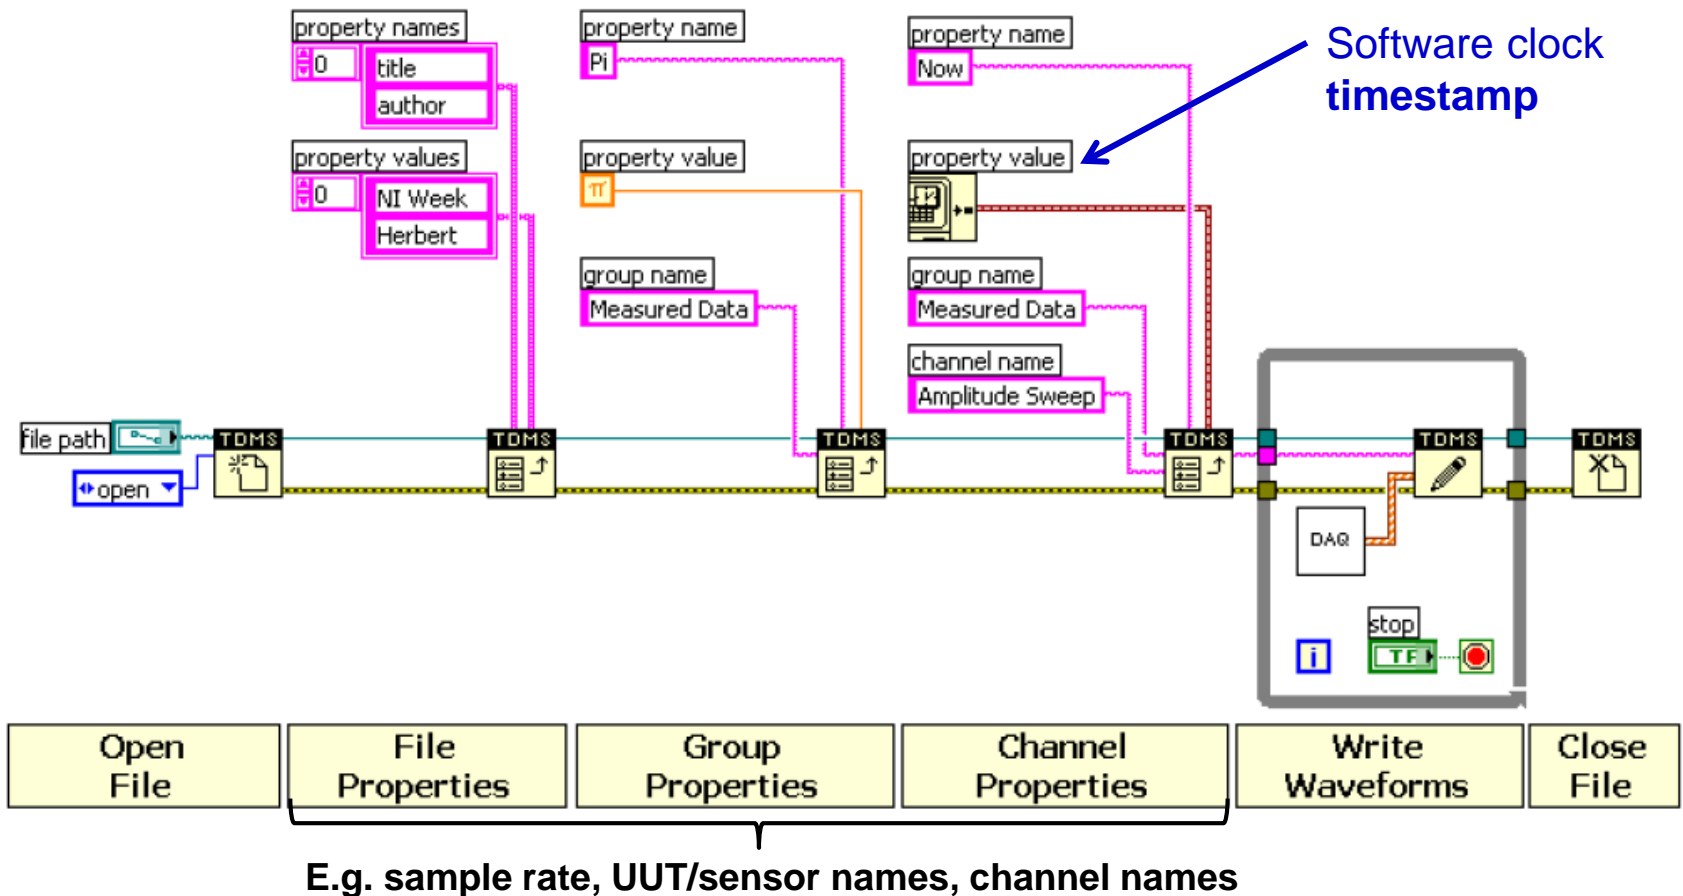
property names
0
title
author

property values
0
NI Week
Herbert

property name
Pi

property value
π

group name
Measured Data

property name
Now

Software clock
timestamp

property value

group name
Measured Data

channel name
Amplitude Sweep

file path

open

TDMS

TDMS

TDMS

TDMS

TDMS

TDMS

DAQ

stop

TF

i

| Open File | File Properties | Group Properties | Channel Properties | Write Waveforms | Close File |
|---|---|---|---|---|---|

E.g. sample rate, UUT/sensor names, channel names